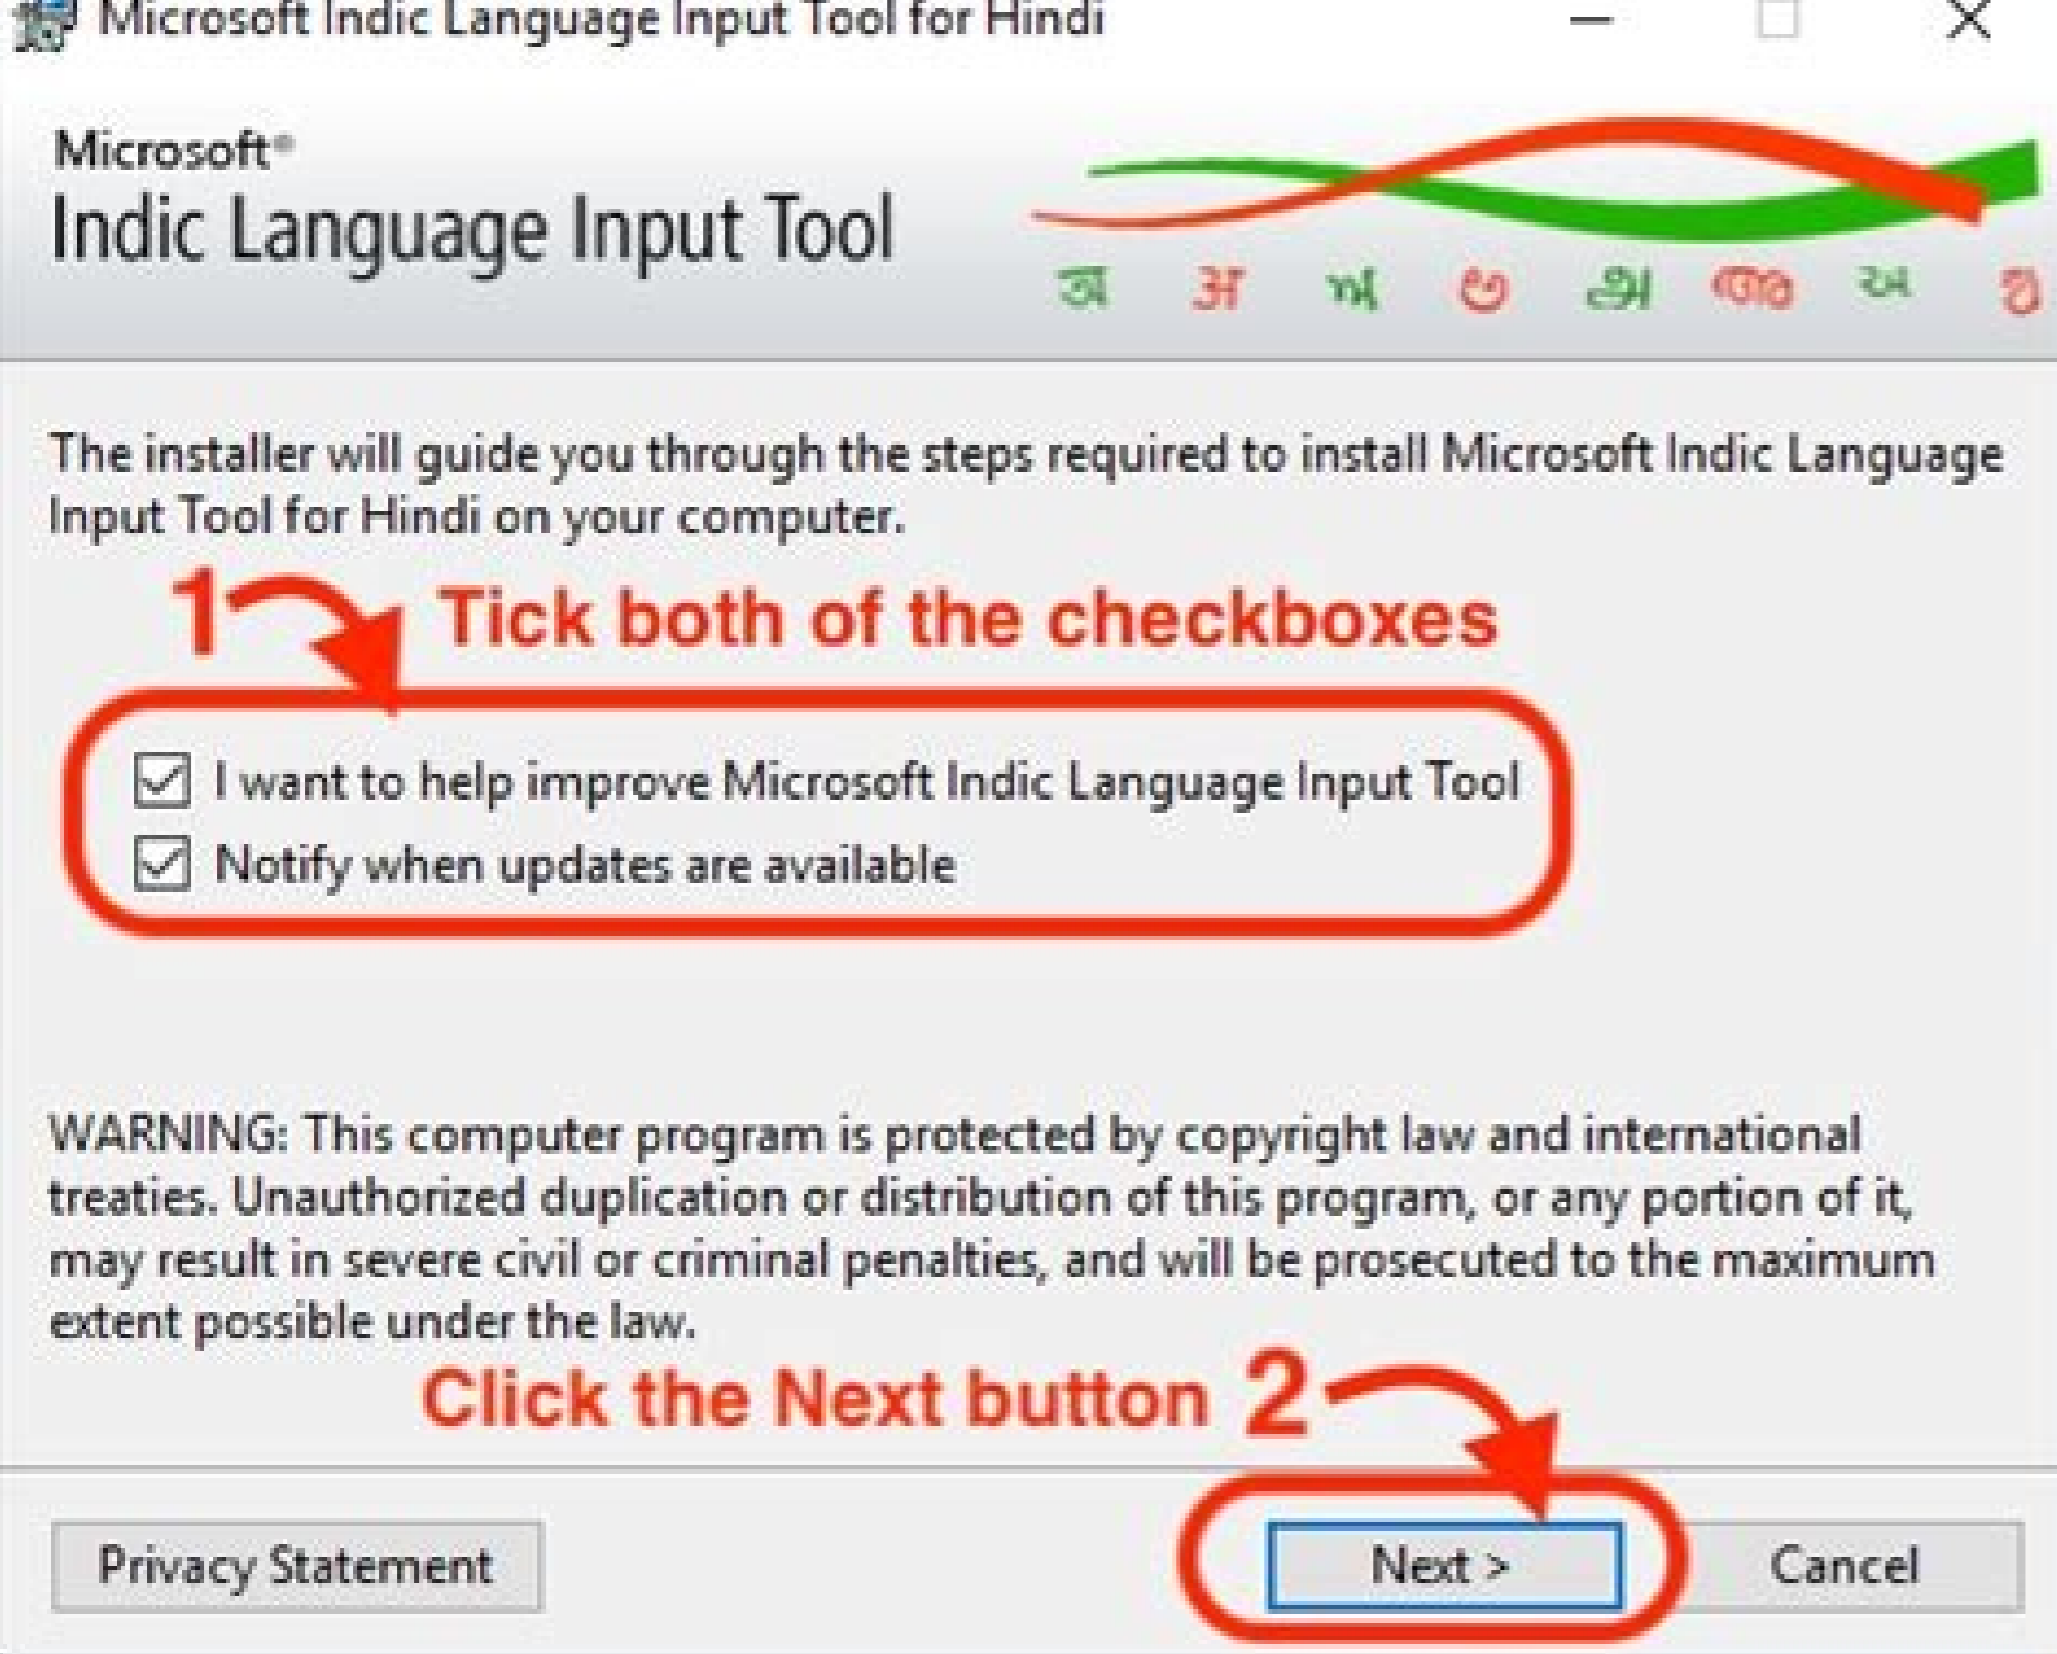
Microsoft Indic Language Input Tool for Hindi

Microsoft®
Indic Language Input Tool

অ अ ਅ �384 અ ಅ அ ఠ

The installer will guide you through the steps required to install Microsoft Indic Language Input Tool for Hindi on your computer.

1 Tick both of the checkboxes

☑ I want to help improve Microsoft Indic Language Input Tool
☑ Notify when updates are available

WARNING: This computer program is protected by copyright law and international treaties. Unauthorized duplication or distribution of this program, or any portion of it, may result in severe civil or criminal penalties, and will be prosecuted to the maximum extent possible under the law.

Click the Next button 2

Privacy Statement

Next >

Cancel